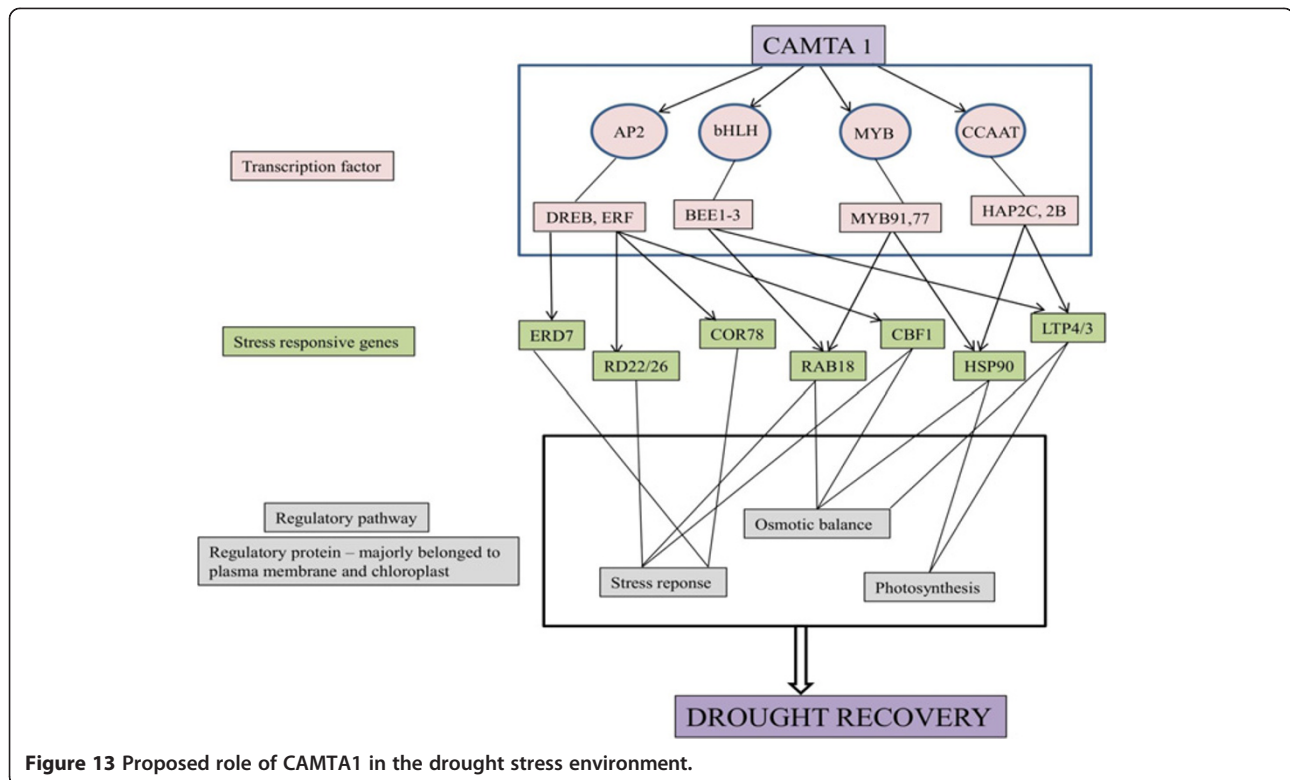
CAMTA 1

AP2

bHLH

MYB

CCAAT

Transcription factor

DREB, ERF

BEE1-3

MYB91,77

HAP2C, 2B

Stress responsive genes

ERD7

RD22/26

COR78

RAB18

CBF1

HSP90

LTP4/3

Regulatory pathway

Regulatory protein – majorly belonged to plasma membrane and chloroplast

Osmotic balance

Stress reponse

Photosynthesis

DROUGHT RECOVERY

Figure 13 Proposed role of CAMTA1 in the drought stress environment.